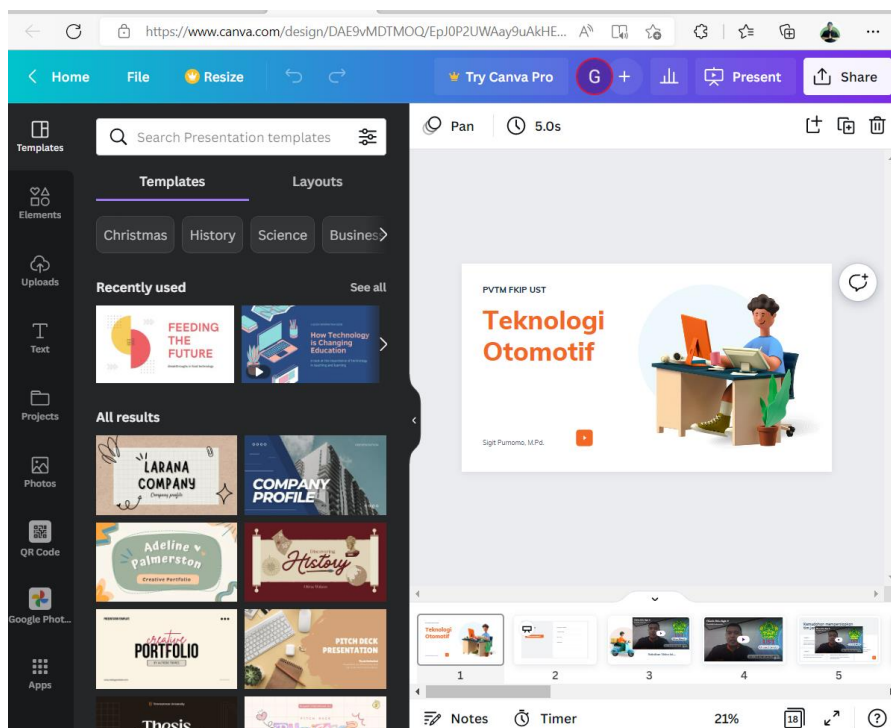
https://www.canva.com/design/DAE9vMDTMOQ/EpJ0P2UWAay9uAkHE...

Home File Resize Try Canva Pro G + Present Share

Templates
Elements
Uploads
Text
Projects
Photos
QR Code
Google Phot...
Apps

Search Presentation templates

Templates Layouts

Christmas History Science Busines

Recently used See all

FEEDING THE FUTURE

How Technology is Changing Education

All results

LARANA COMPANY
Company profile

COMPANY PROFILE

Adeline Palmerston
Creative Portfolio

Discovering History

creative PORTFOLIO

PITCH DECK PRESENTATION

Thesis

Pan 5.0s

PVTM FKIP UST

Teknologi Otomotif

Sigit Purnomo, M.Pd.

Teknologi Otomotif

1 2 3 4 5

Notes Timer 21% 18